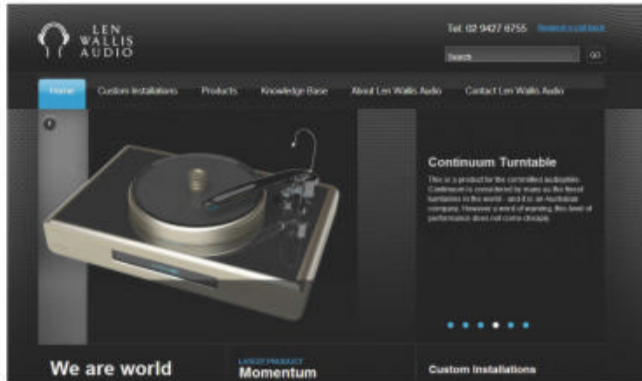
LEN WALLIS AUDIO

Tel: 02 9427 6755 Request a call back

Search GO

Home Custom Installations Products Knowledge Base About Len Wallis Audio Contact Len Wallis Audio

Continuum Turntable

This is a product for the committed audiophile. Continuum is considered by many as the finest turntable in the world - and it is an Australian company. However a word of warning, this level of performance does not come cheaply.

We are world

LATEST PRODUCT
Momentum

Custom Installations